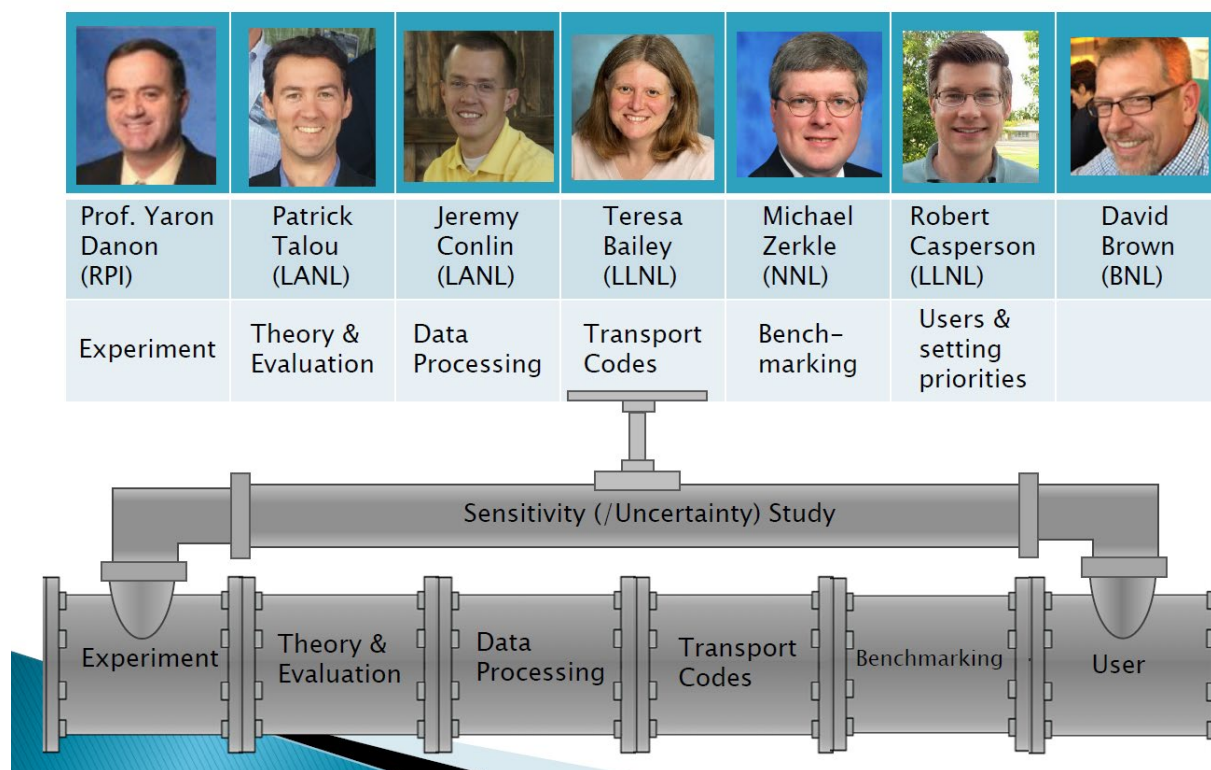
| Prof. Yaron Danon (RPI) | Patrick Talou (LANL) | Jeremy Conlin (LANL) | Teresa Bailey (LLNL) | Michael Zerkle (NNL) | Robert Casperson (LLNL) | David Brown (BNL) |
|---|---|---|---|---|---|---|
| Experiment | Theory & Evaluation | Data Processing | Transport Codes | Bench-marking | Users & setting priorities | |

Sensitivity (/Uncertainty) Study

Experiment

Theory & Evaluation

Data Processing

Transport Codes

Benchmarking

User